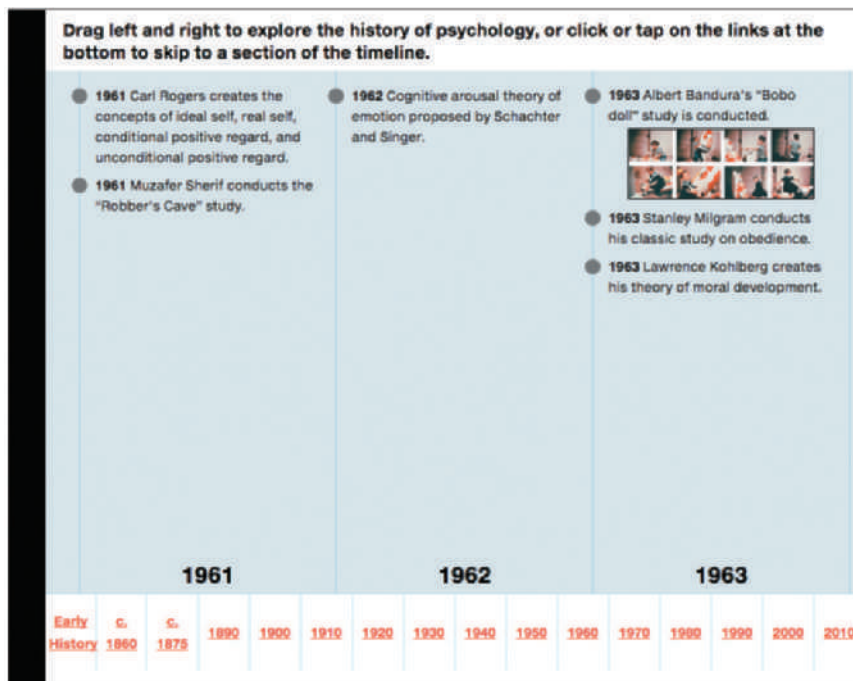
Drag left and right to explore the history of psychology, or click or tap on the links at the bottom to skip to a section of the timeline.

1961 Carl Rogers creates the concepts of ideal self, real self, conditional positive regard, and unconditional positive regard.

1961 Muzafer Sherif conducts the "Robber's Cave" study.

1962 Cognitive arousal theory of emotion proposed by Schachter and Singer.

1963 Albert Bandura's "Bobo doll" study is conducted.

1963 Stanley Milgram conducts his classic study on obedience.

1963 Lawrence Kohlberg creates his theory of moral development.

1961

1962

1963

Early History c. 1860 c. 1875 1890 1900 1910 1920 1930 1940 1950 1960 1970 1980 1990 2000 2010